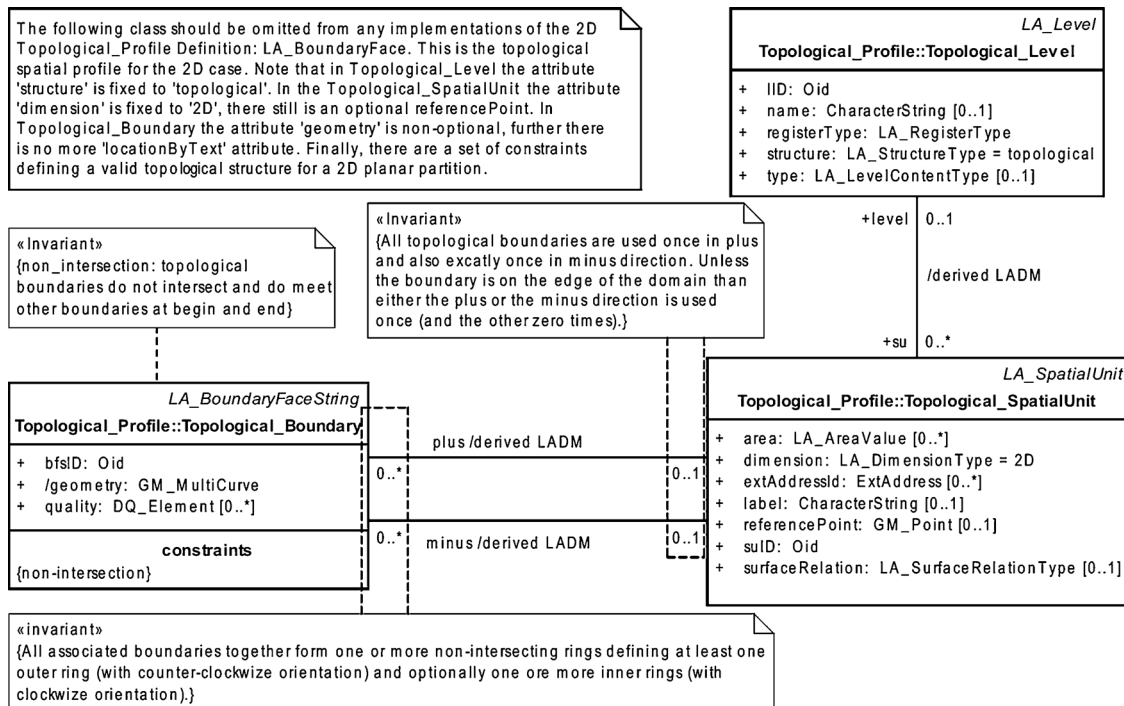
The following class should be omitted from any implementations of the 2D Topological_Profile Definition: LA_BoundaryFace. This is the topological spatial profile for the 2D case. Note that in Topological_Level the attribute 'structure' is fixed to 'topological'. In the Topological_SpatialUnit the attribute 'dimension' is fixed to '2D', there still is an optional referencePoint. In Topological_Boundary the attribute 'geometry' is non-optional, further there is no more 'locationByText' attribute. Finally, there are a set of constraints defining a valid topological structure for a 2D planar partition.

LA_Level
Topological_Profile::Topological_Level

+ lID: Oid
+ name: CharacterString [0..1]
+ registerType: LA_RegisterType
+ structure: LA_StructureType = topological
+ type: LA_LevelContentType [0..1]

«Invariant»
{non_intersection: topological boundaries do not intersect and do meet other boundaries at begin and end}

«Invariant»
{All topological boundaries are used once in plus and also excatly once in minus direction. Unless the boundary is on the edge of the domain than either the plus or the minus direction is used once (and the other zero times).}

+level 0..1

/derived LADM

+su 0..*

LA_BoundaryFaceString
Topological_Profile::Topological_Boundary

+ bfsID: Oid
+ /geometry: GM_MultiCurve
+ quality: DQ_Element [0..*]

constraints
{non-intersection}

plus /derived LADM

0..*

0..1

0..*

minus /derived LADM

0..1

LA_SpatialUnit
Topological_Profile::Topological_SpatialUnit

+ area: LA_AreaValue [0..*]
+ dimension: LA_DimensionType = 2D
+ extAddressId: ExtAddress [0..*]
+ label: CharacterString [0..1]
+ referencePoint: GM_Point [0..1]
+ suID: Oid
+ surfaceRelation: LA_SurfaceRelationType [0..1]

«invariant»
{All associated boundaries together form one or more non-intersecting rings defining at least one outer ring (with counter-clockwize orientation) and optionally one ore more inner rings (with clockwize orientation).}